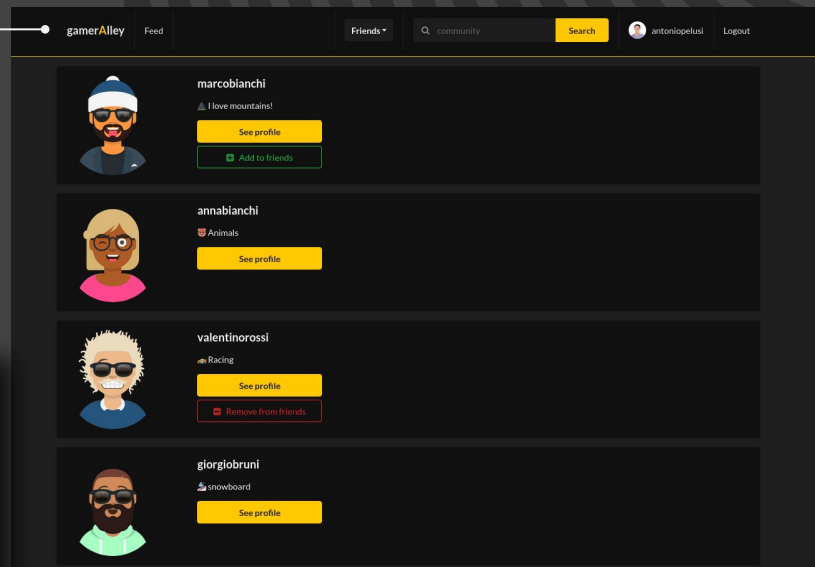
gamerAlley Feed Friends community Search antoniopelusi Logout

marcobianchi
I love mountains!
See profile
Add to friends

annabianchi
Animals
See profile

valentinorossi
Racing
See profile
Remove from friends

giorgiobruni
snowboard
See profile